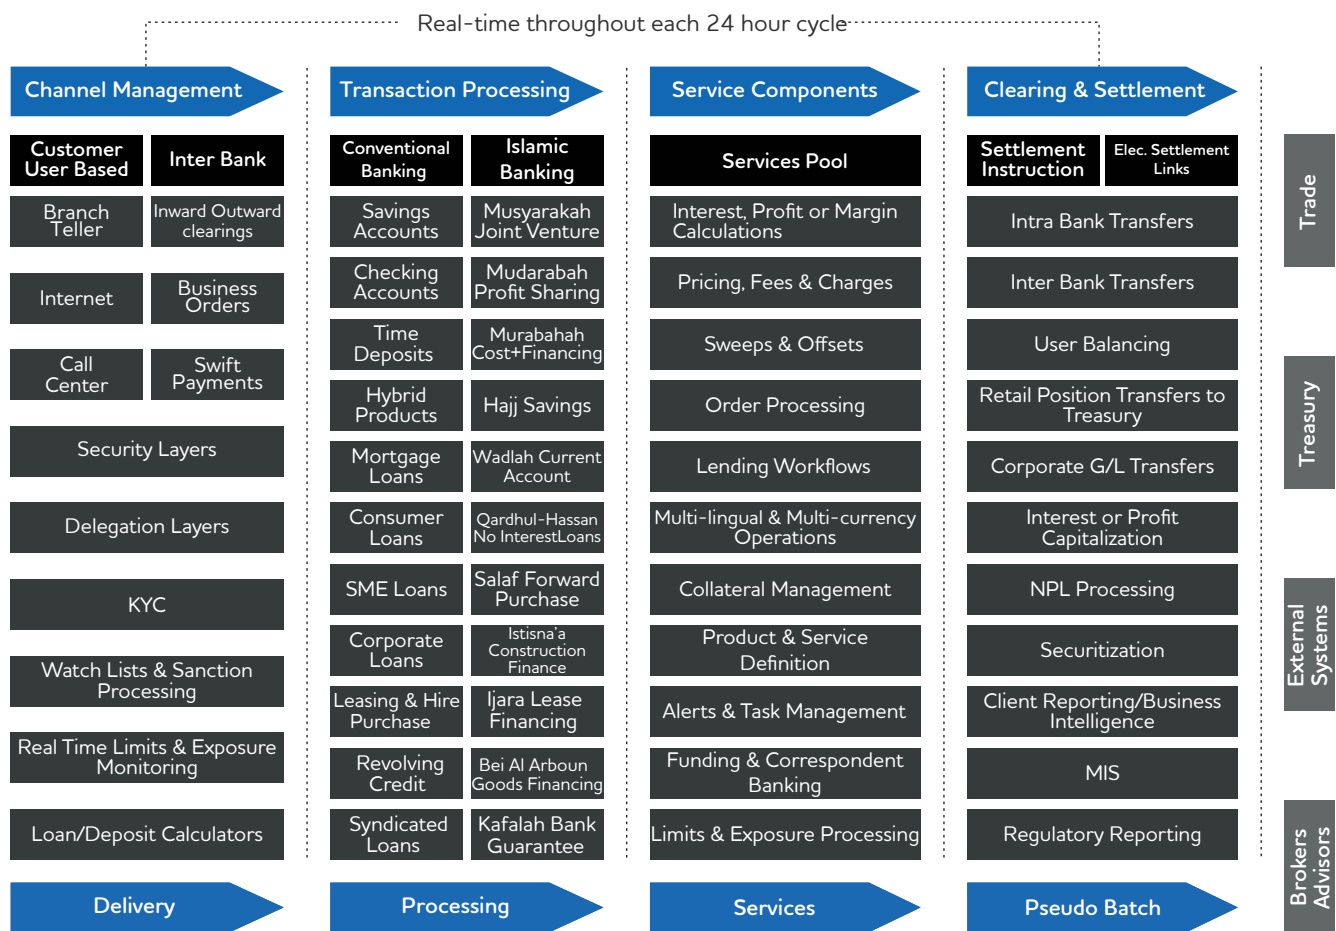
Real-time throughout each 24 hour cycle

Channel Management

Customer User Based
Inter Bank
Branch Teller
Inward Outward clearings
Internet
Business Orders
Call Center
Swift Payments
Security Layers
Delegation Layers
KYC
Watch Lists & Sanction Processing
Real Time Limits & Exposure Monitoring
Loan/Deposit Calculators

Delivery

Transaction Processing

Conventional Banking
Islamic Banking
Savings Accounts
Musyarakah Joint Venture
Checking Accounts
Mudarabah Profit Sharing
Time Deposits
Murabahah Cost+Financing
Hybrid Products
Hajj Savings
Mortgage Loans
Wadlah Current Account
Consumer Loans
Qardhul-Hassan No InterestLoans
SME Loans
Salaf Forward Purchase
Corporate Loans
Istisna'a Construction Finance
Leasing & Hire Purchase
Ijara Lease Financing
Revolving Credit
Bei Al Arboun Goods Financing
Syndicated Loans
Kafalah Bank Guarantee

Processing

Service Components

Services Pool
Interest, Profit or Margin Calculations
Pricing, Fees & Charges
Sweeps & Offsets
Order Processing
Lending Workflows
Multi-lingual & Multi-currency Operations
Collateral Management
Product & Service Definition
Alerts & Task Management
Funding & Correspondent Banking
Limits & Exposure Processing

Services

Clearing & Settlement

Settlement Instruction
Elec. Settlement Links
Intra Bank Transfers
Inter Bank Transfers
User Balancing
Retail Position Transfers to Treasury
Corporate G/L Transfers
Interest or Profit Capitalization
NPL Processing
Securitization
Client Reporting/Business Intelligence
MIS
Regulatory Reporting

Pseudo Batch

Trade
Treasury
External Systems
Brokers Advisors